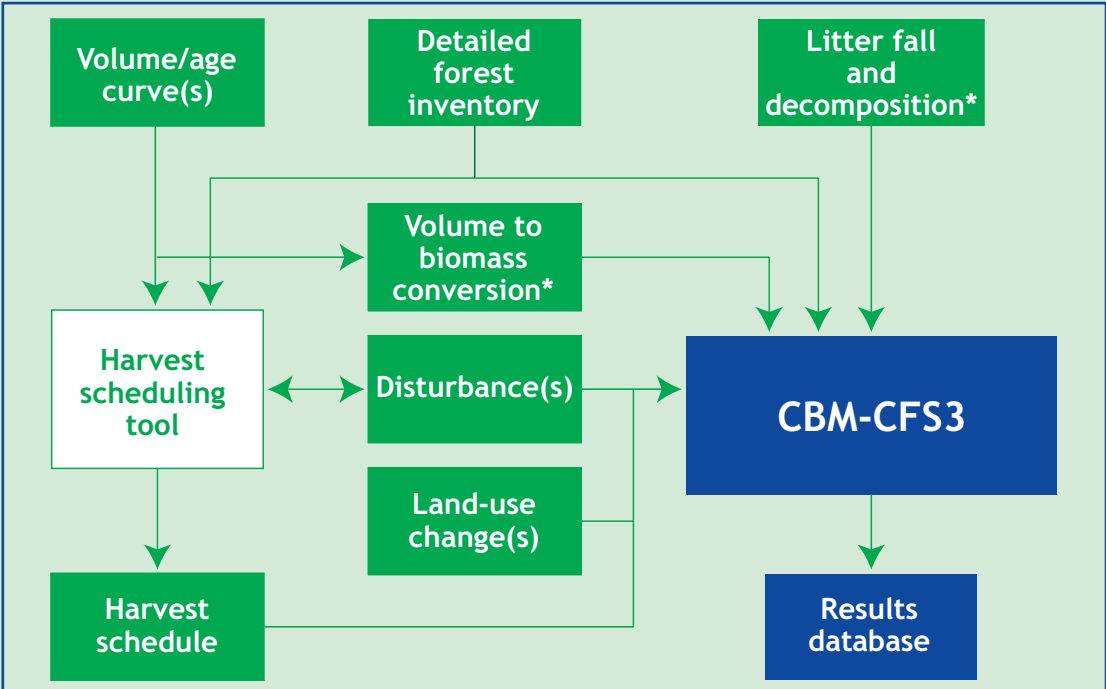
Volume/age curve(s)

Detailed forest inventory

Litter fall and decomposition*

Volume to biomass conversion*

Harvest scheduling tool

Disturbance(s)

CBM-CFS3

Land-use change(s)

Harvest schedule

Results database